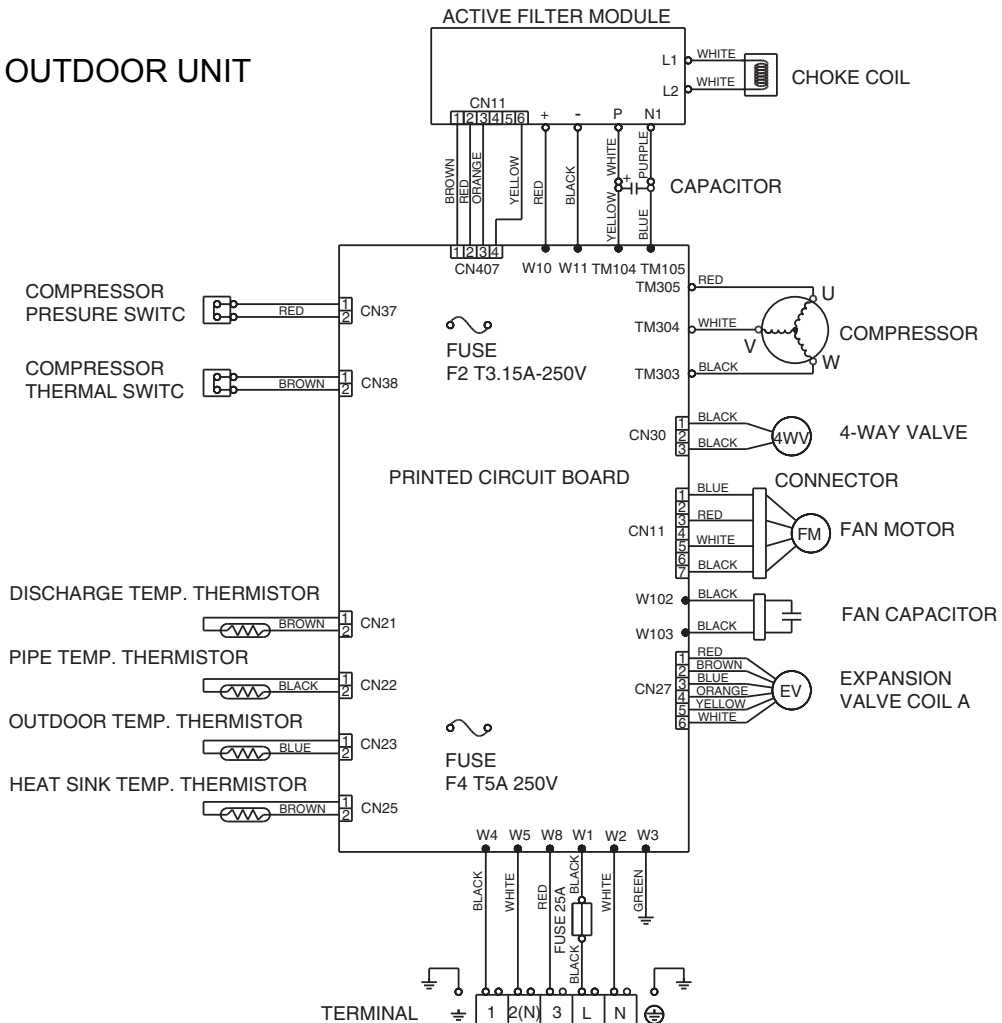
OUTDOOR UNIT

ACTIVE FILTER MODULE

L1 WHITE
L2 WHITE
CHOKE COIL

CN11
1 2 3 4 5 6
+ - P N1

BROWN RED ORANGE YELLOW RED BLACK WHITE PURPLE

YELLOW BLUE

CAPACITOR

1 2 3 4
CN407 W10 W11 TM104 TM105

COMPRESSOR PRESURE SWITC
RED
1 2 CN37

COMPRESSOR THERMAL SWITC
BROWN
1 2 CN38

FUSE
F2 T3.15A-250V

TM305 RED
U
TM304 WHITE
V
COMPRESSOR
TM303 BLACK
W

CN30
1 2 3
BLACK
BLACK
4WV
4-WAY VALVE

PRINTED CIRCUIT BOARD

CONNECTOR

CN11
1 2 3 4 5 6 7
BLUE
RED
WHITE
BLACK
FM
FAN MOTOR

DISCHARGE TEMP. THERMISTOR
BROWN
1 2 CN21

W102 BLACK
W103 BLACK
FAN CAPACITOR

PIPE TEMP. THERMISTOR
BLACK
1 2 CN22

CN27
1 2 3 4 5 6
RED
BROWN
BLUE
ORANGE
YELLOW
WHITE
EV
EXPANSION VALVE COIL A

OUTDOOR TEMP. THERMISTOR
BLUE
1 2 CN23

FUSE
F4 T5A 250V

HEAT SINK TEMP. THERMISTOR
BROWN
1 2 CN25

W4 W5 W8 W1 W2 W3

BLACK WHITE RED FUSE 25A BLACK BLACK WHITE GREEN

TERMINAL
1 2(N) 3 L N